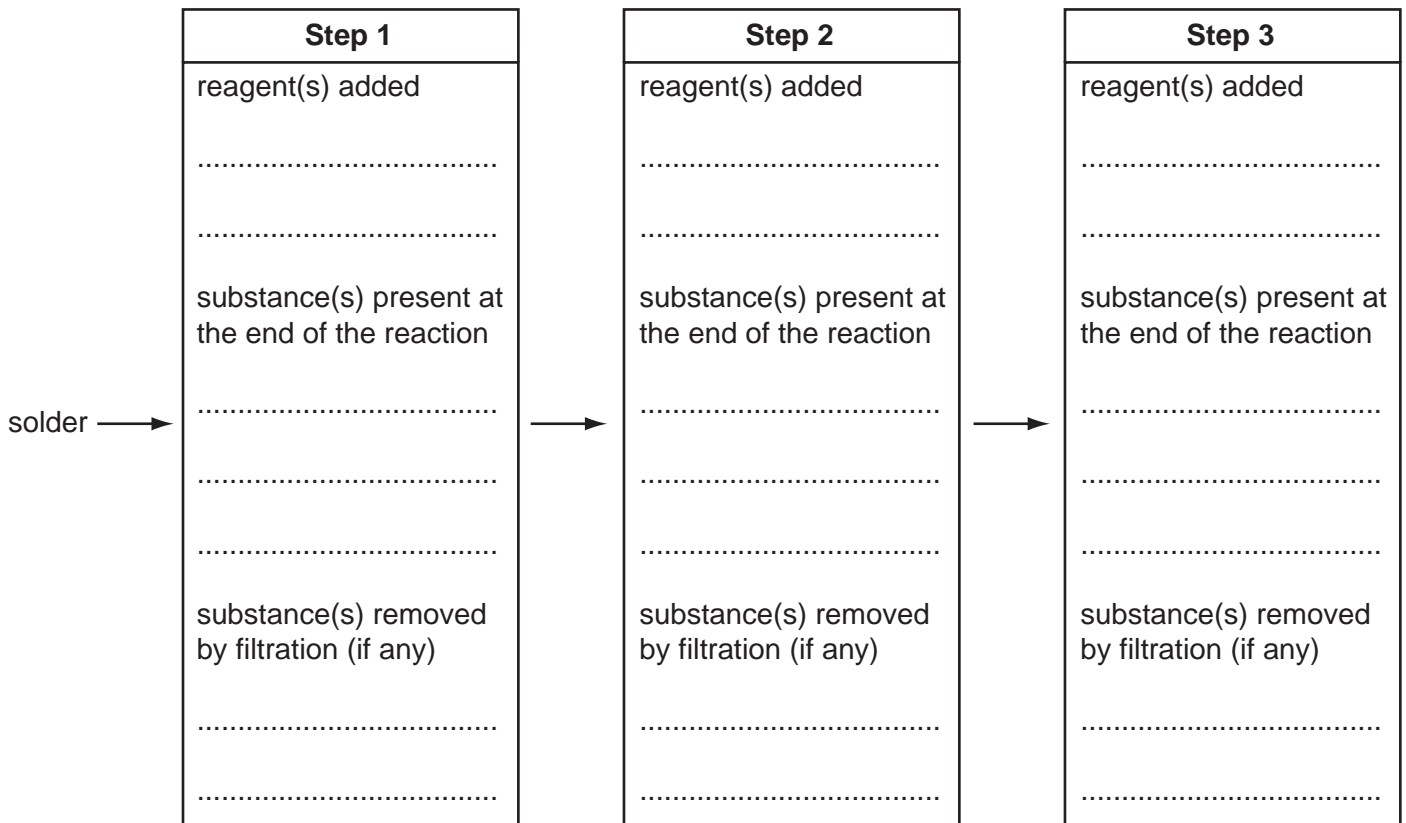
solder

Step 1

reagent(s) added

.......................................

.......................................

substance(s) present at the end of the reaction

.......................................

.......................................

.......................................

substance(s) removed by filtration (if any)

.......................................

.......................................

Step 2

reagent(s) added

.......................................

.......................................

substance(s) present at the end of the reaction

.......................................

.......................................

.......................................

substance(s) removed by filtration (if any)

.......................................

.......................................

Step 3

reagent(s) added

.......................................

.......................................

substance(s) present at the end of the reaction

.......................................

.......................................

.......................................

substance(s) removed by filtration (if any)

.......................................

.......................................